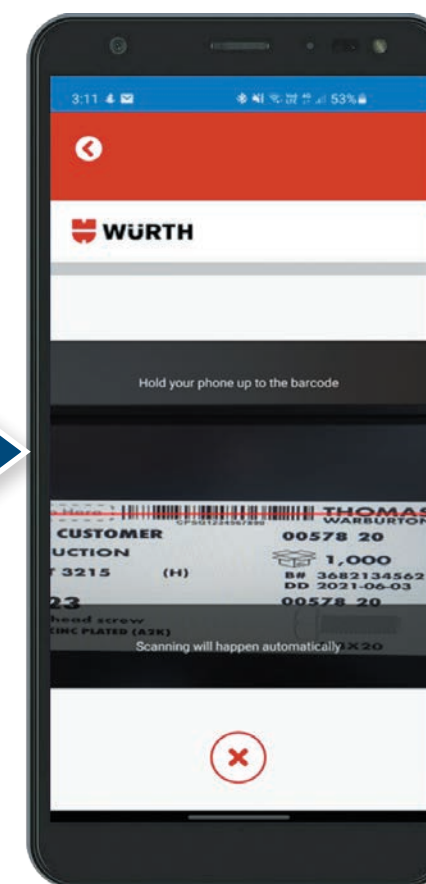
3:11

53%

WÜRTH

Hold your phone up to the barcode

THOMAS
WARBURTON
CUSTOMER
UCTION
T 3215 (H)
00578 20
1,000
B# 3682134562
DD 2021-06-03
23
00578 20
head screw
ZINC PLATED (A2K)
Scanning will happen automatically